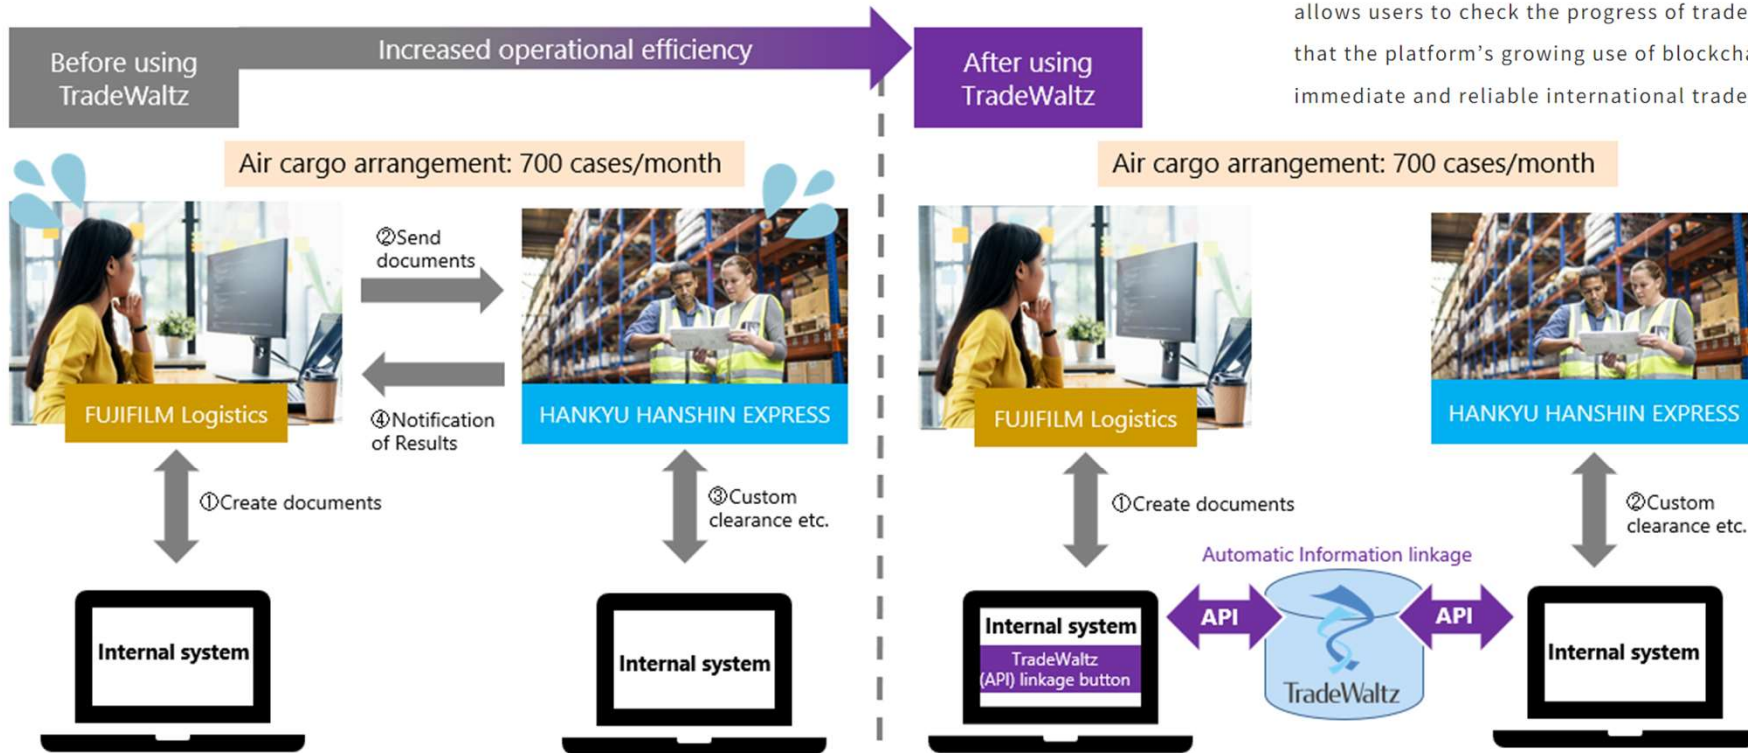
allows users to check the progress of trade
that the platform's growing use of blockcha
immediate and reliable international trade

Before using TradeWaltz

Increased operational efficiency

After using TradeWaltz

Air cargo arrangement: 700 cases/month

②Send documents

FUJIFILM Logistics

HANKYU HANSHIN EXPRESS

④Notification of Results

①Create documents

③Custom clearance etc.

Internal system

Internal system

Air cargo arrangement: 700 cases/month

FUJIFILM Logistics

HANKYU HANSHIN EXPRESS

①Create documents

②Custom clearance etc.

Automatic Information linkage

Internal system

TradeWaltz (API) linkage button

API

TradeWaltz

API

Internal system